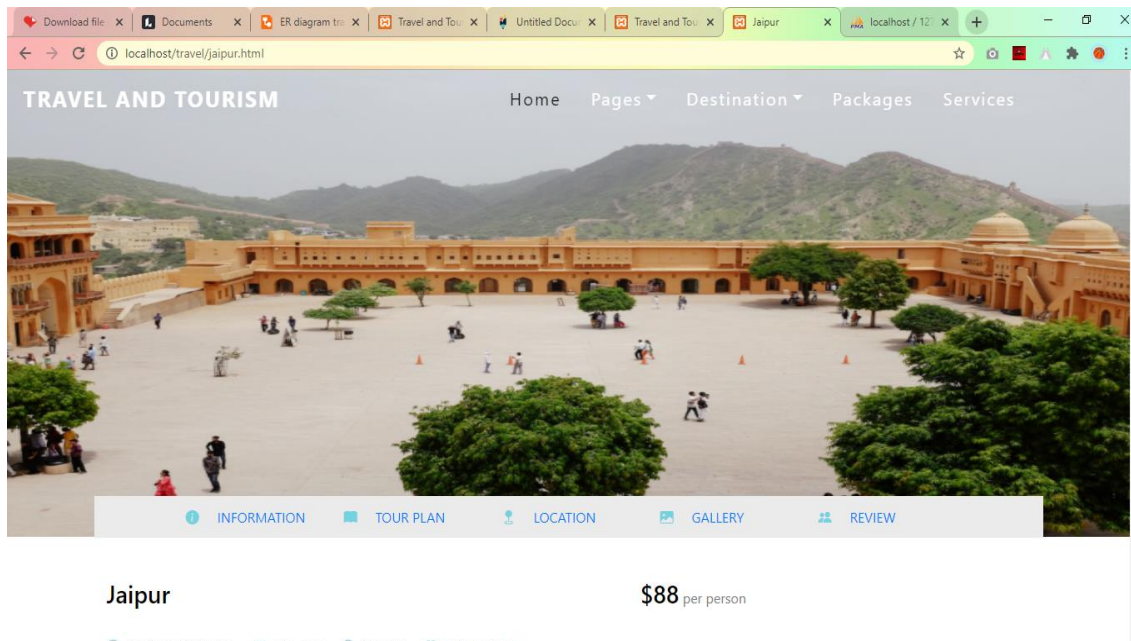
Download file × Documents × ER diagram tr × Travel and Tou × Untitled Docu × Travel and Tou × Jaipur × localhost / 12 × +

localhost/travel/jaipur.html

TRAVEL AND TOURISM

Home Pages Destination Packages Services

INFORMATION TOUR PLAN LOCATION GALLERY REVIEW

Jaipur

$88 per person